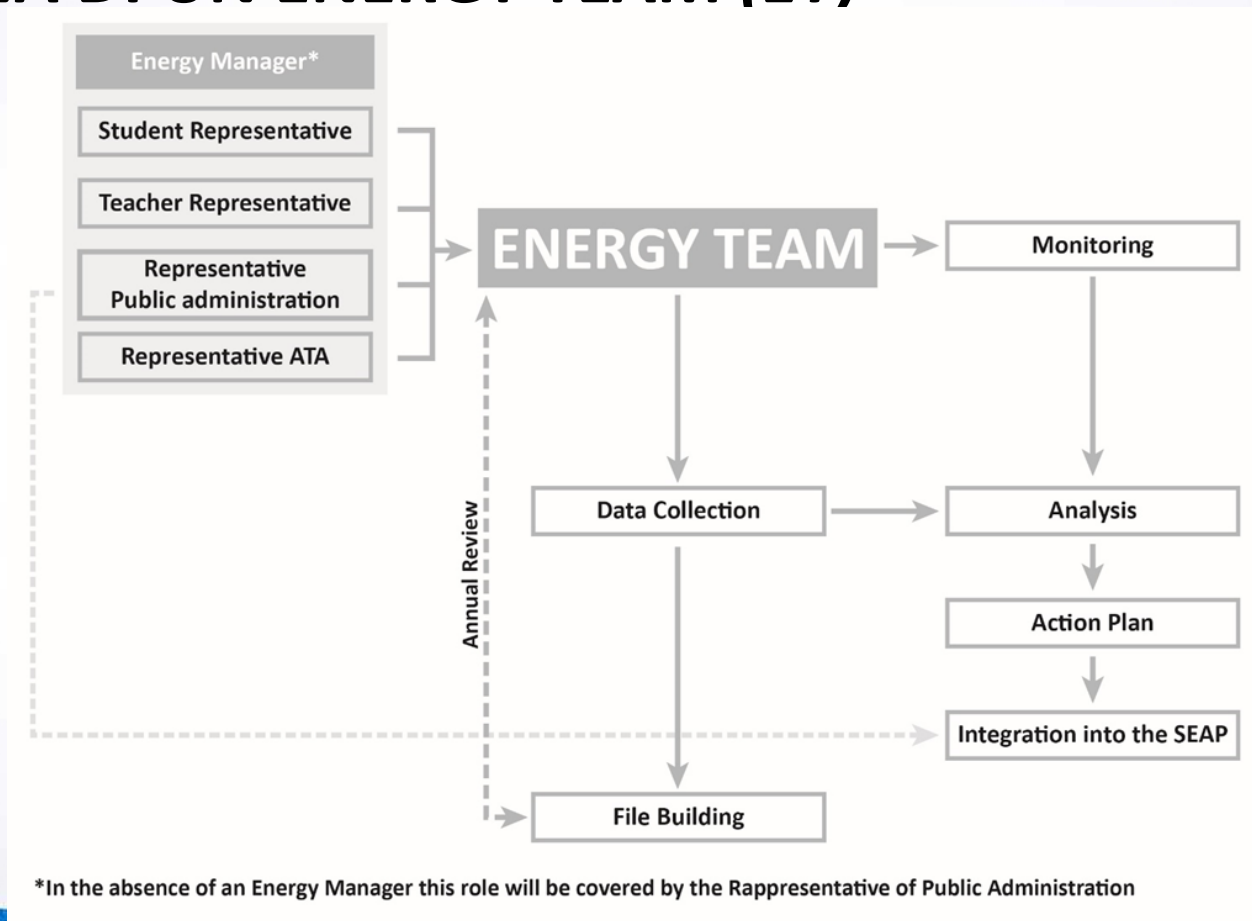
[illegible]

Energy Manager*

Student Representative

Teacher Representative

Representative Public administration

Representative ATA

ENERGY TEAM

Monitoring

Annual Review

Data Collection

Analysis

Action Plan

Integration into the SEAP

File Building

*In the absence of an Energy Manager this role will be covered by the Rappresentative of Public Administration